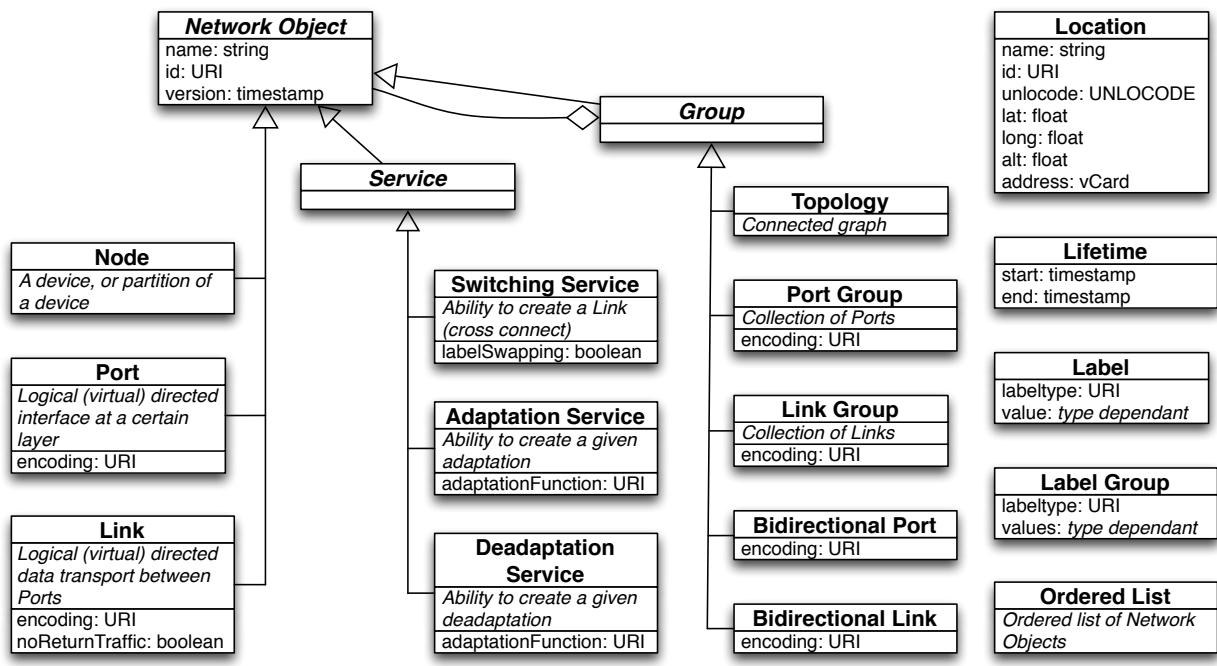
Network Object
name: string
id: URI
version: timestamp

Group

Service

Node
A device, or partition of a device

Port
Logical (virtual) directed interface at a certain layer
encoding: URI

Link
Logical (virtual) directed data transport between Ports
encoding: URI
noReturnTraffic: boolean

Switching Service
Ability to create a Link (cross connect)
labelSwapping: boolean

Adaptation Service
Ability to create a given adaptation
adaptationFunction: URI

Deadaptation Service
Ability to create a given deadaptation
adaptationFunction: URI

Topology
Connected graph

Port Group
Collection of Ports
encoding: URI

Link Group
Collection of Links
encoding: URI

Bidirectional Port
encoding: URI

Bidirectional Link
encoding: URI

Location
name: string
id: URI
unlocode: UNLOCODE
lat: float
long: float
alt: float
address: vCard

Lifetime
start: timestamp
end: timestamp

Label
labeltype: URI
value: type dependant

Label Group
labeltype: URI
values: type dependant

Ordered List
Ordered list of Network Objects